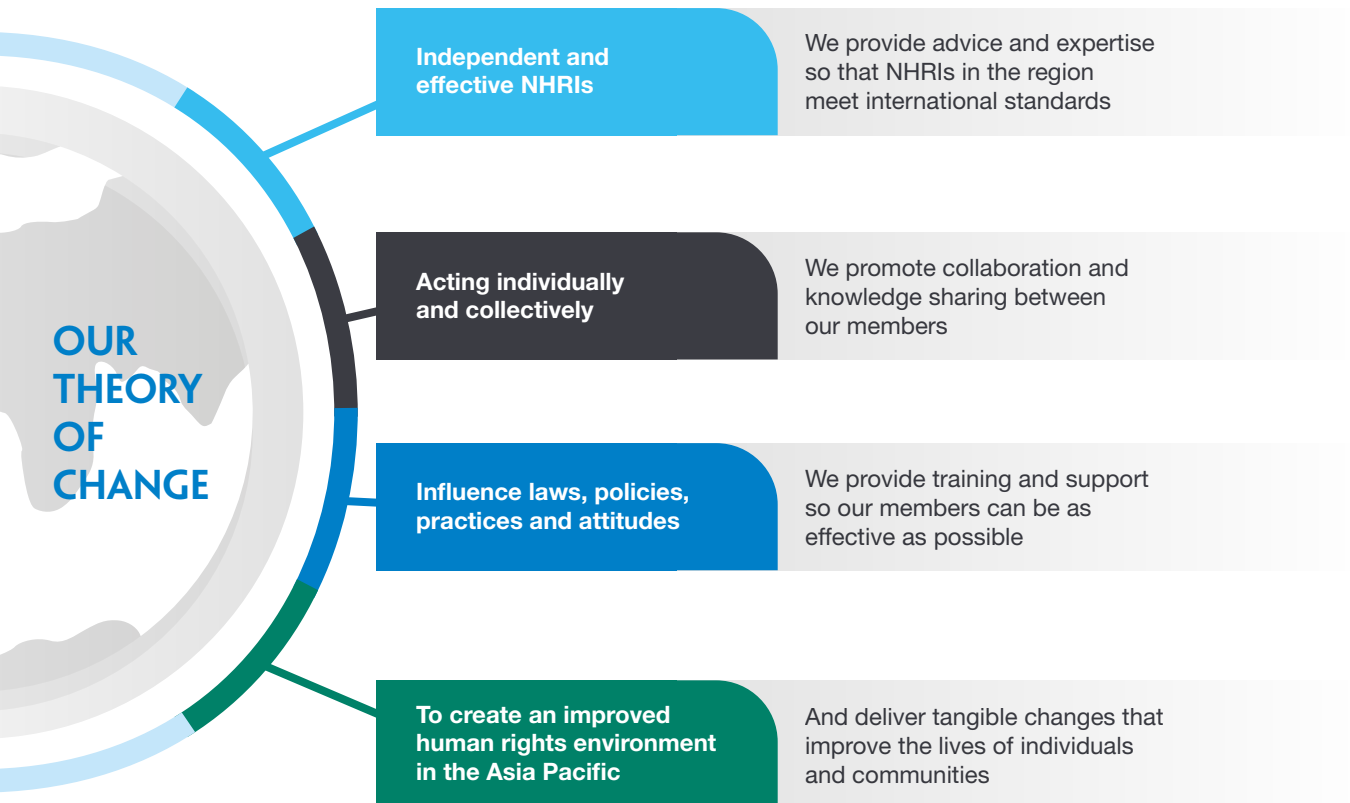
OUR THEORY OF CHANGE

Independent and effective NHRIs

We provide advice and expertise so that NHRIs in the region meet international standards

Acting individually and collectively

We promote collaboration and knowledge sharing between our members

Influence laws, policies, practices and attitudes

We provide training and support so our members can be as effective as possible

To create an improved human rights environment in the Asia Pacific

And deliver tangible changes that improve the lives of individuals and communities